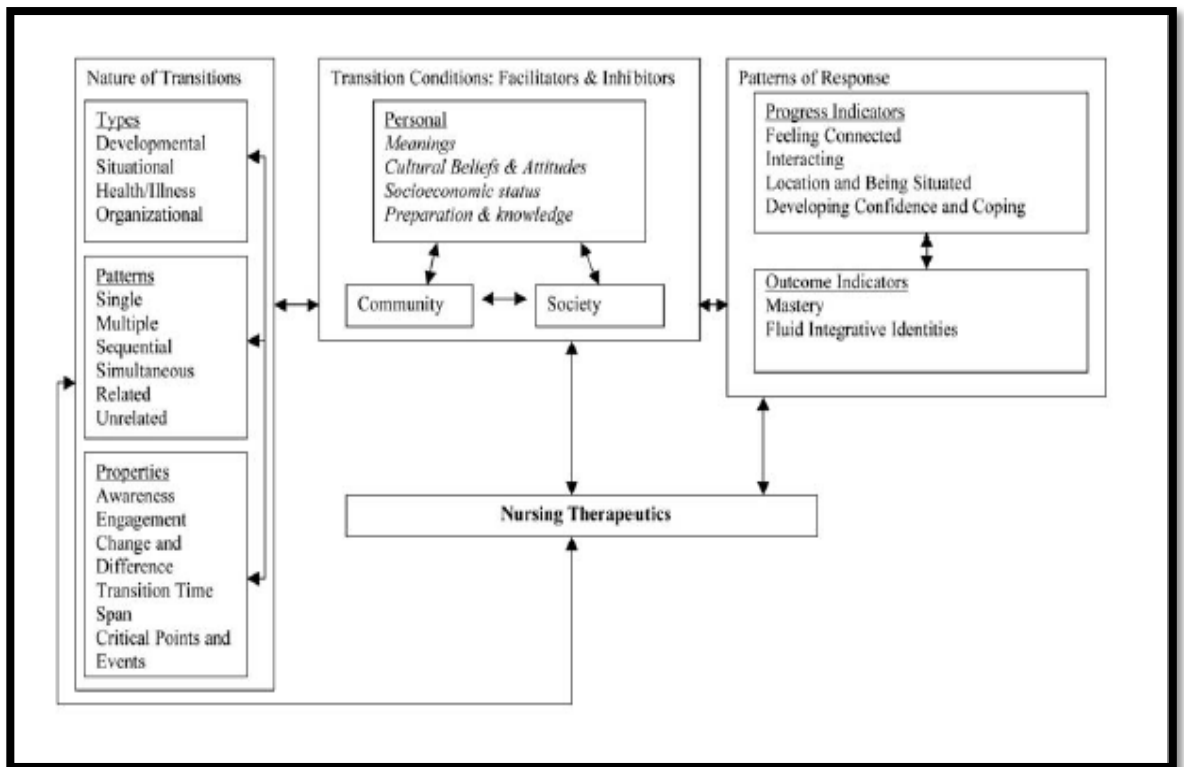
Nature of Transitions

Types
Developmental
Situational
Health/Illness
Organizational

Patterns
Single
Multiple
Sequential
Simultaneous
Related
Unrelated

Properties
Awareness
Engagement
Change and Difference
Transition Time Span
Critical Points and Events

Transition Conditions: Facilitators & Inhibitors

Personal
Meanings
Cultural Beliefs & Attitudes
Socioeconomic status
Preparation & knowledge

Community

Society

Patterns of Response

Progress Indicators
Feeling Connected
Interacting
Location and Being Situated
Developing Confidence and Coping

Outcome Indicators
Mastery
Fluid Integrative Identities

Nursing Therapeutics